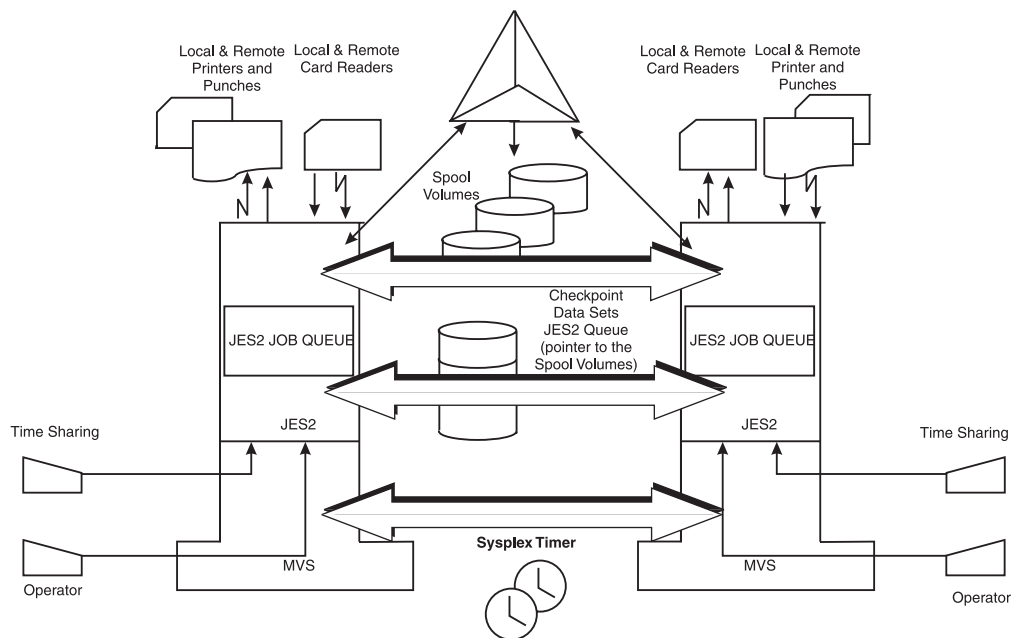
Local & Remote Printers and Punches

Local & Remote Card Readers

Local & Remote Card Readers

Local & Remote Printer and Punches

Spool Volumes

Checkpoint Data Sets JES2 Queue (pointer to the Spool Volumes)

JES2 JOB QUEUE

JES2 JOB QUEUE

JES2

JES2

Time Sharing

Time Sharing

MVS

MVS

Sysplex Timer

Operator

Operator